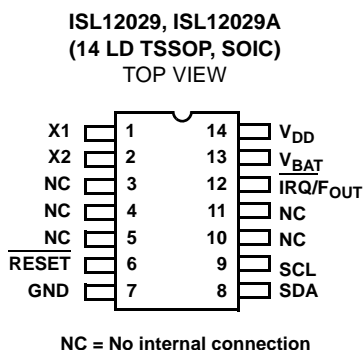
ISL12029, ISL12029A
(14 LD TSSOP, SOIC)
TOP VIEW

| | | | |
|---|---|---|---|
| X1 | 1 | 14 | $V_{DD}$ |
| X2 | 2 | 13 | $V_{BAT}$ |
| NC | 3 | 12 | $\overline{IRQ}/F_{OUT}$ |
| NC | 4 | 11 | NC |
| NC | 5 | 10 | NC |
| $\overline{RESET}$ | 6 | 9 | SCL |
| GND | 7 | 8 | SDA |

NC = No internal connection